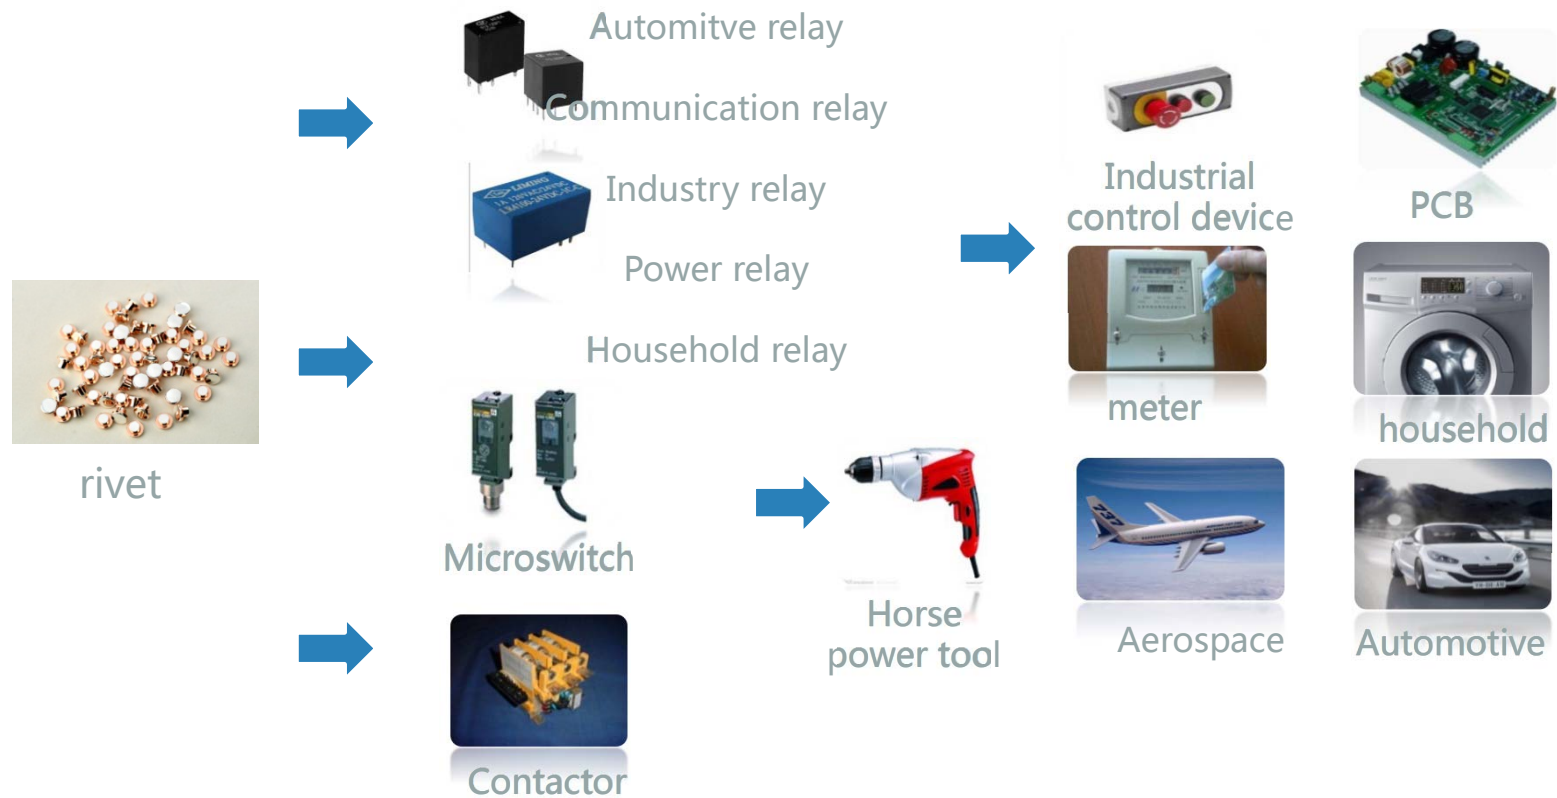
Automitve relay

Communication relay

Industry relay

Power relay

Household relay

rivet

Microswitch

Contactor

Horse power tool

Industrial control device

PCB

meter

household

Aerospace

Automotive